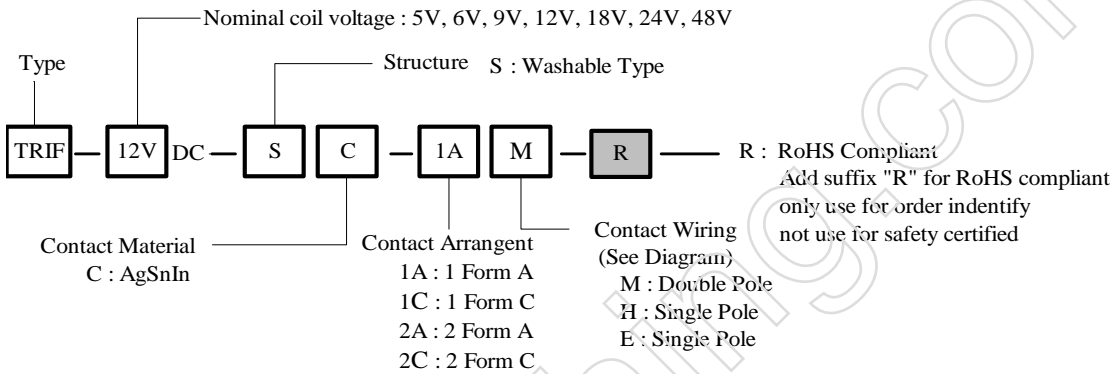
Nominal coil voltage : 5V, 6V, 9V, 12V, 18V, 24V, 48V

Type

Structure S : Washable Type

TRIF — 12V DC — S C — 1A M — R — R : RoHS Compliant

Add suffix "R" for RoHS compliant
only use for order indentify
not use for safety certified

Contact Material
C : AgSnIn

Contact Arrangent
1A : 1 Form A
1C : 1 Form C
2A : 2 Form A
2C : 2 Form C

Contact Wiring
(See Diagram)
M : Double Pole
H : Single Pole
E : Single Pole